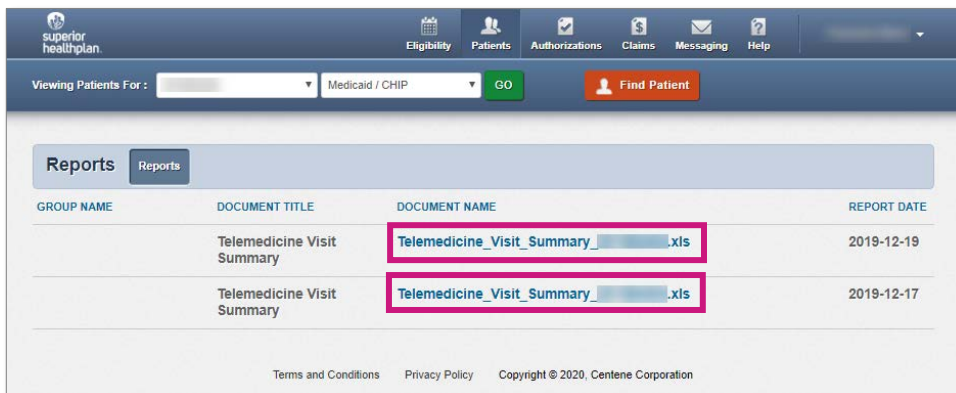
superior healthplan.

Eligibility Patients Authorizations Claims Messaging Help

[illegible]

Viewing Patients For : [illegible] Medicaid / CHIP GO Find Patient

Reports Reports

| GROUP NAME | DOCUMENT TITLE | DOCUMENT NAME | REPORT DATE |
|---|---|---|---|
| | Telemedicine Visit Summary | Telemedicine_Visit_Summary_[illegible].xls | 2019-12-19 |
| | Telemedicine Visit Summary | Telemedicine_Visit_Summary_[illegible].xls | 2019-12-17 |

Terms and Conditions Privacy Policy Copyright © 2020, Centene Corporation